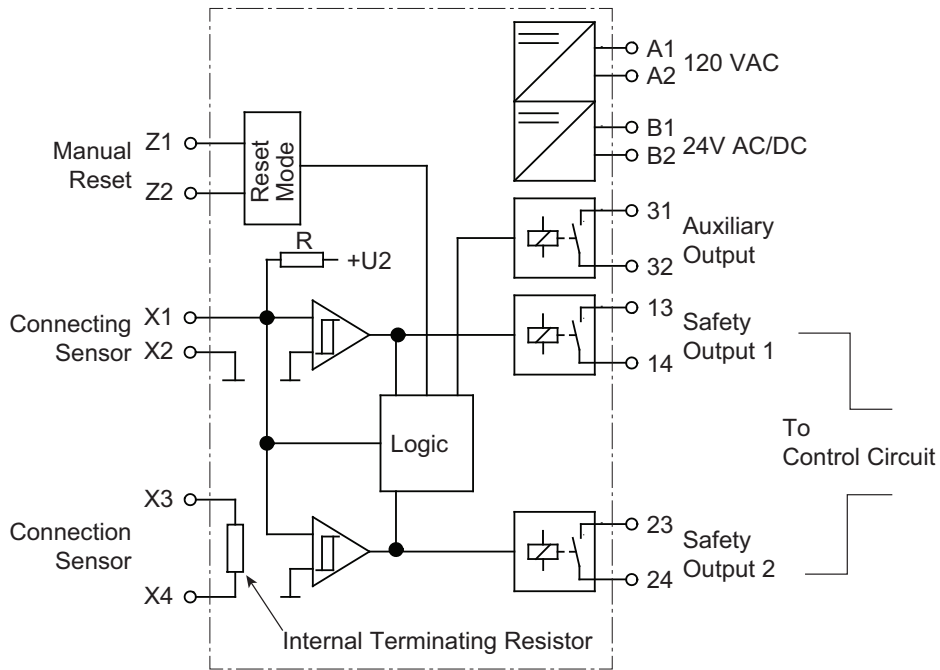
A1
A2
120 VAC

B1
B2
24V AC/DC

Manual Reset
Z1
Z2
Reset Mode

31
32
Auxiliary Output

R
+U2

Connecting Sensor
X1
X2

13
14
Safety Output 1

Logic

To Control Circuit

X3
X4
Connection Sensor

23
24
Safety Output 2

Internal Terminating Resistor